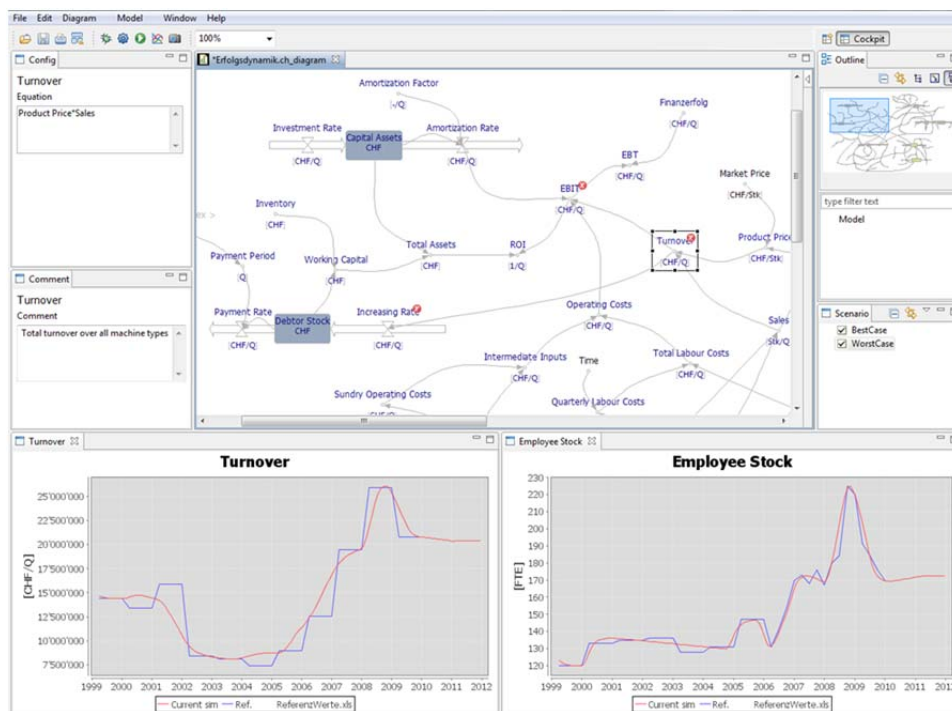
File Edit Diagram Model Window Help

100%

Cockpit

Config

Turnover

Equation

Product Price*Sales

Comment

Turnover

Comment

Total turnover over all machine types

*Erfolgsdynamik.ch_diagram

Amortization Factor

[-/Q]

Investment Rate

Capital Assets CHF

Amortization Rate

[CHF/Q]

[CHF/Q]

Finanzerfolg

[CHF/Q]

EBT

[CHF/Q]

Market Price

[CHF/Stk]

EBIT

[CHF/Q]

Inventory

[CHF]

Total Assets

[CHF]

ROI

[1/Q]

Turnover

[CHF/Q]

Product Price

[CHF/Stk]

Payment Period

[Q]

Working Capital

[CHF]

Payment Rate

Debtor Stock CHF

Increasing Rate

[CHF/Q]

[CHF/Q]

Operating Costs

[CHF/Q]

Sales

[Stk/Q]

Intermediate Inputs

[CHF/Q]

Time

Total Labour Costs

[CHF/Q]

Sundry Operating Costs

Quarterly Labour Costs

Outline

type filter text

Model

Scenario

BestCase

WorstCase

Turnover

Turnover

25'000'000

22'500'000

20'000'000

17'500'000

15'000'000

12'500'000

10'000'000

7'500'000

[CHF/Q]

1999 2000 2001 2002 2003 2004 2005 2006 2007 2008 2009 2010 2011 2012

Current sim Ref. ReferenzWerte.xls

Employee Stock

Employee Stock

230

220

210

200

190

180

170

160

150

140

130

120

[FTE]

1999 2000 2001 2002 2003 2004 2005 2006 2007 2008 2009 2010 2011 2012

Current sim Ref. ReferenzWerte.xls